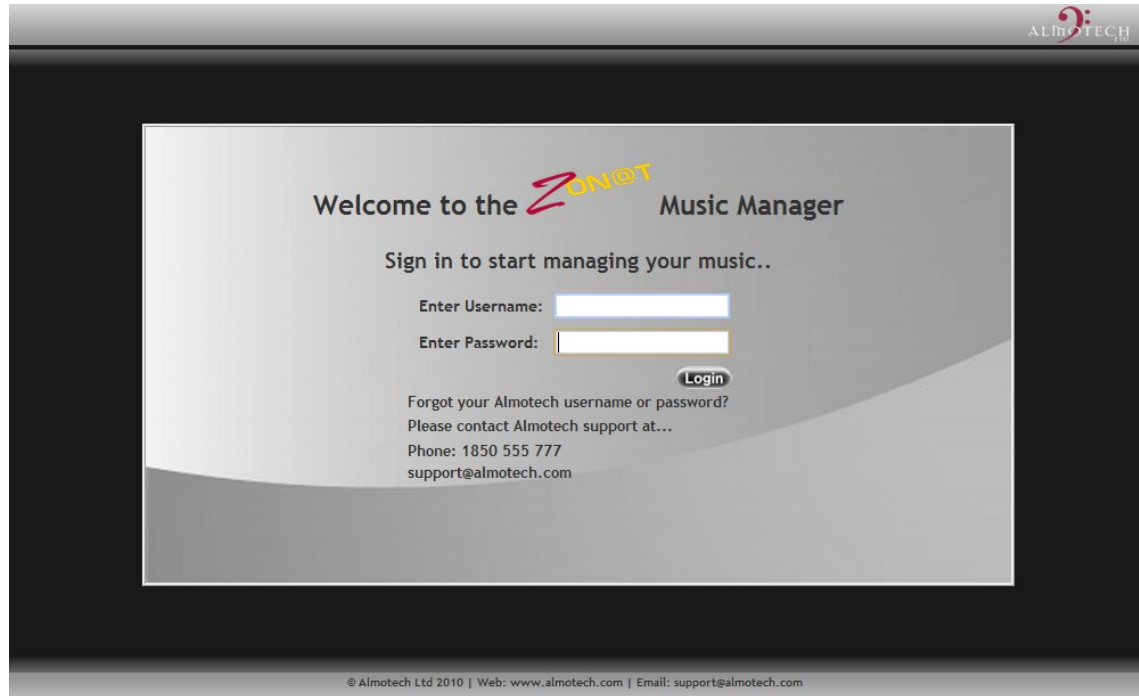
ALMOTECH LTD

Welcome to the ZON@T Music Manager

Sign in to start managing your music..

Enter Username:

Enter Password:

Login

Forgot your Almotech username or password?

Please contact Almotech support at...

Phone: 1850 555 777

support@almotech.com

© Almotech Ltd 2010 | Web: www.almotech.com | Email: support@almotech.com